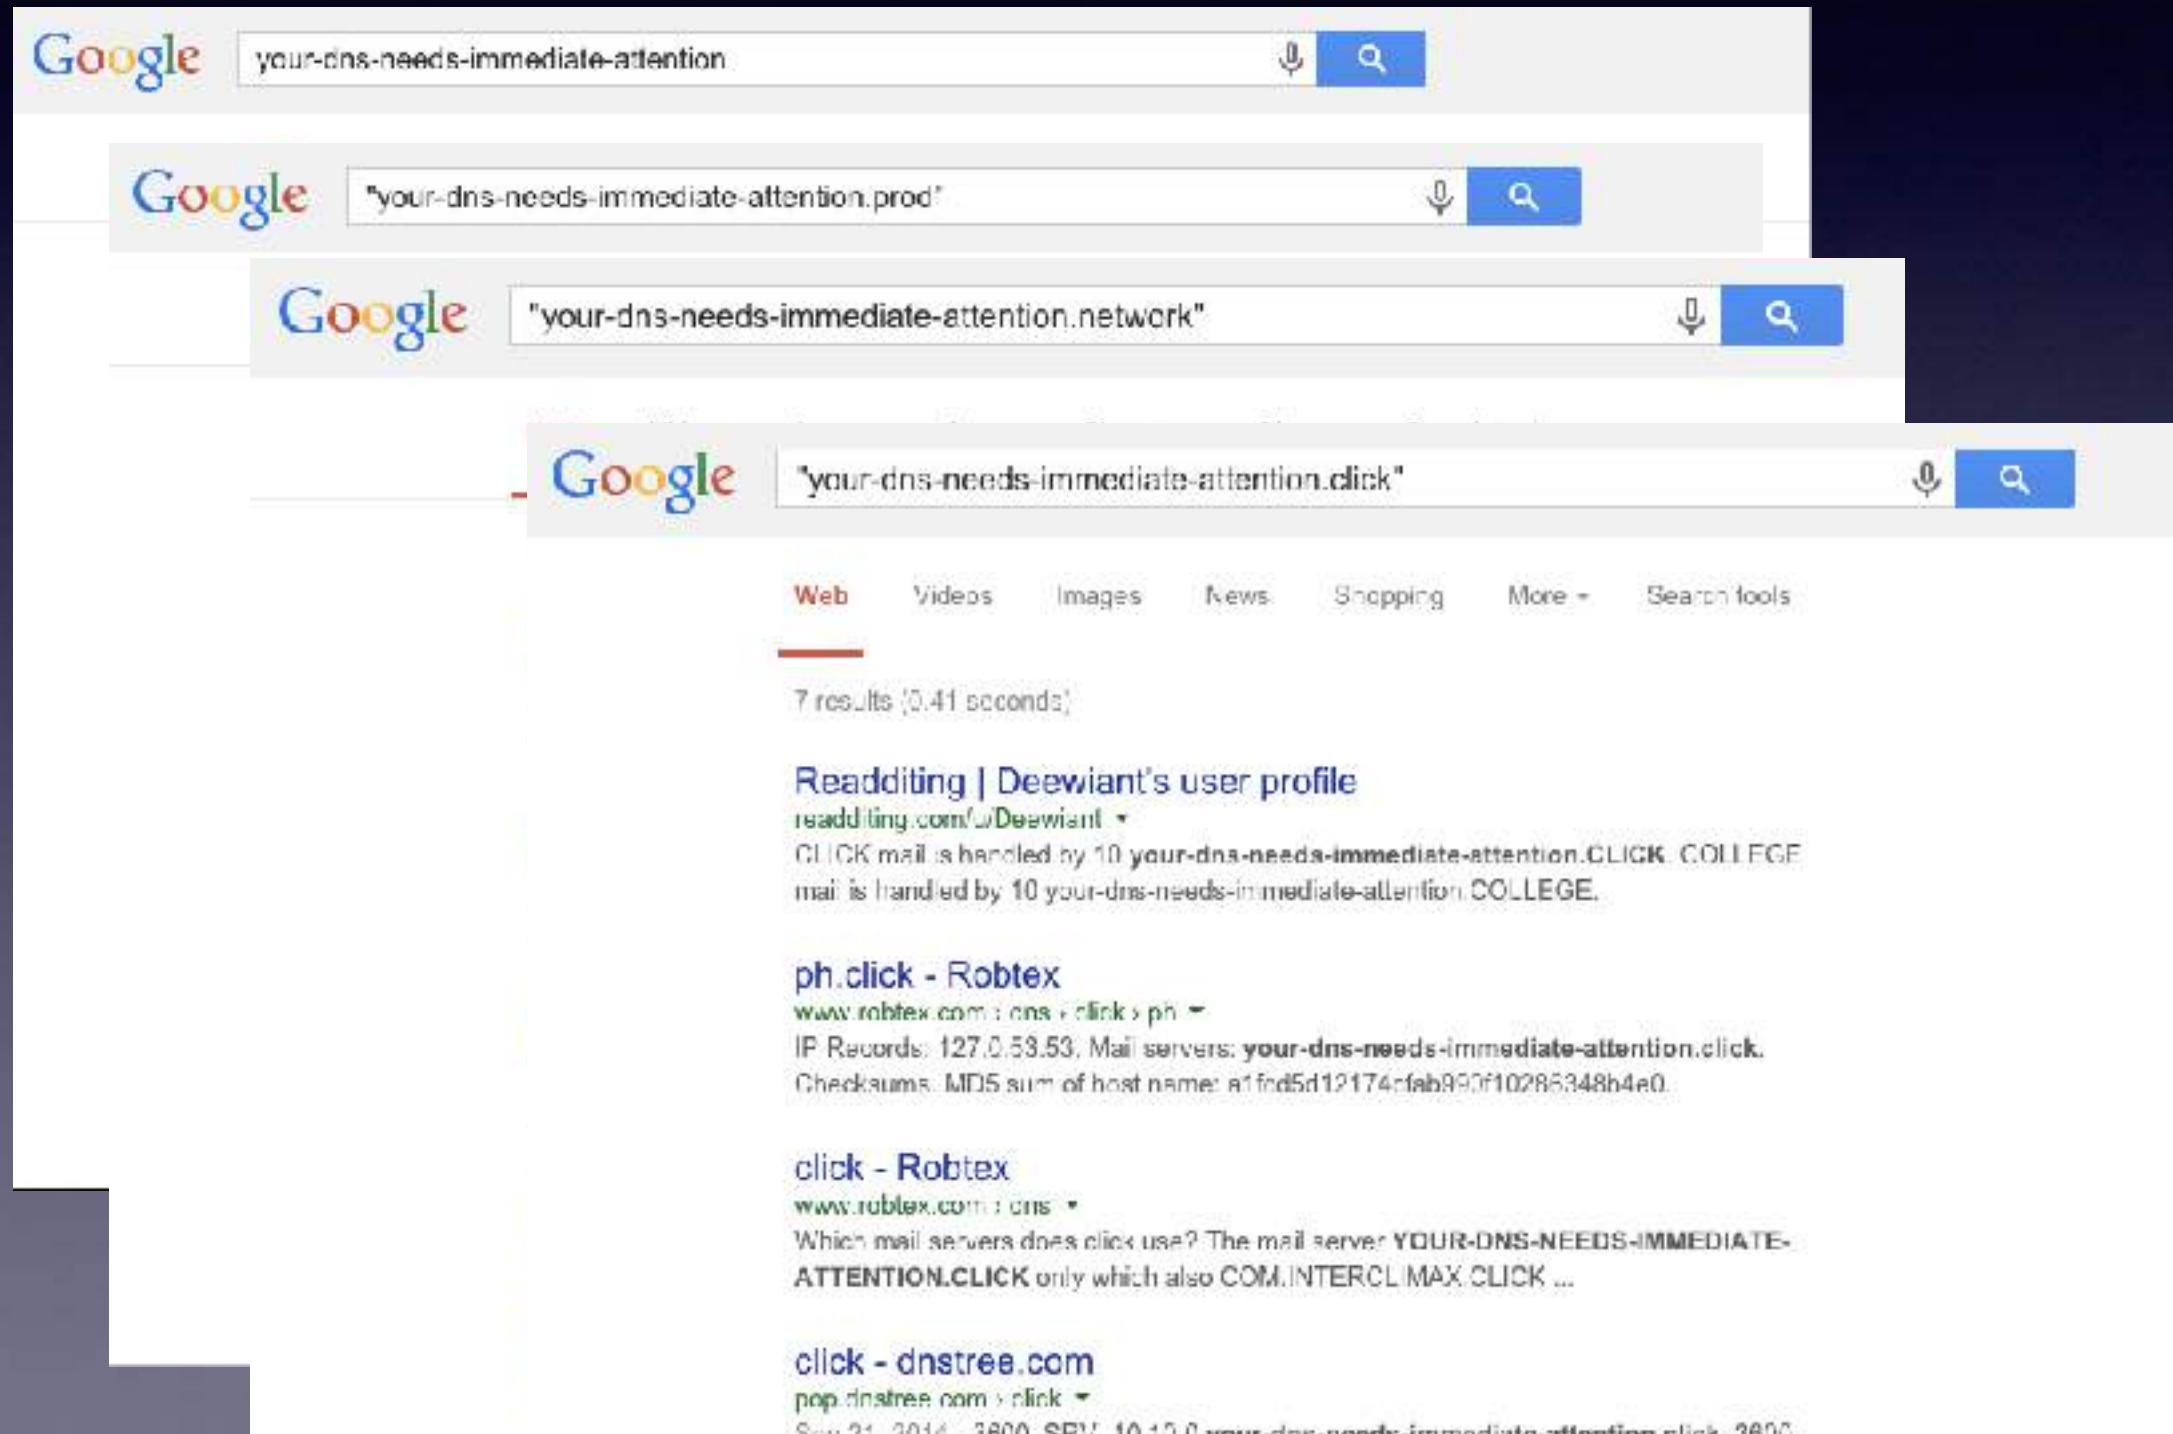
Google your-dns-needs-immediate-attention

Google "your-dns-needs-immediate-attention.prod"

Google "your-dns-needs-immediate-attention.network"

Google "your-dns-needs-immediate-attention.click"

Web Videos Images News Shopping More Search tools

7 results (0.41 seconds)

Readditing | Deewiant's user profile
readditing.com/u/Deewiant
CLICK mail is handled by 10 your-dns-needs-immediate-attention.CLICK. COLLEGE mail is handled by 10 your-dns-needs-immediate-attention.COLLEGE.

ph.click - Robtex
www.robtex.com › dns › click › ph
IP Records: 127.0.53.53. Mail servers: your-dns-needs-immediate-attention.click. Checksums. MD5 sum of host name: a1fcd5d12174cfab990f10285348b4e0.

click - Robtex
www.robtex.com › dns
Which mail servers does click use? The mail server YOUR-DNS-NEEDS-IMMEDIATE-ATTENTION.CLICK only which also COM.INTERCLIMAX.CLICK ...

click - dnstree.com
pop.dnstree.com › click
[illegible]